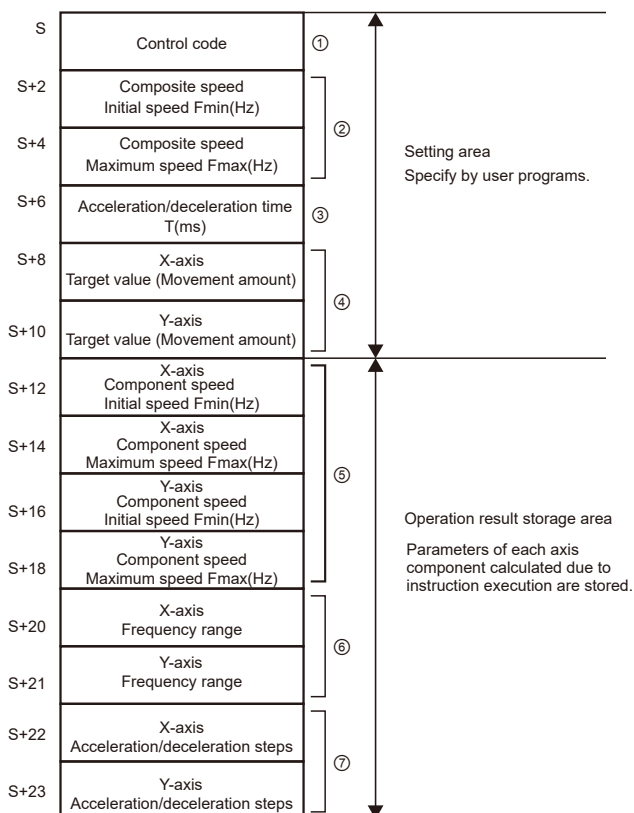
S
Control code
①

S+2
Composite speed
Initial speed Fmin(Hz)

S+4
Composite speed
Maximum speed Fmax(Hz)
②

S+6
Acceleration/deceleration time
T(ms)
③

S+8
X-axis
Target value (Movement amount)

S+10
Y-axis
Target value (Movement amount)
④

Setting area
Specify by user programs.

S+12
X-axis
Component speed
Initial speed Fmin(Hz)

S+14
X-axis
Component speed
Maximum speed Fmax(Hz)

S+16
Y-axis
Component speed
Initial speed Fmin(Hz)

S+18
Y-axis
Component speed
Maximum speed Fmax(Hz)
⑤

S+20
X-axis
Frequency range

S+21
Y-axis
Frequency range
⑥

S+22
X-axis
Acceleration/deceleration steps

S+23
Y-axis
Acceleration/deceleration steps
⑦

Operation result storage area
Parameters of each axis component calculated due to instruction execution are stored.